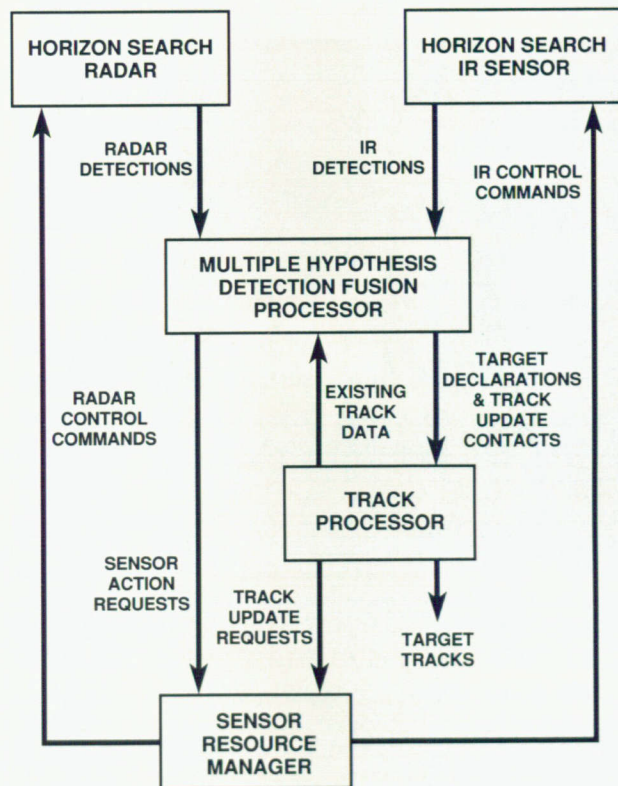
HORIZON SEARCH RADAR

HORIZON SEARCH IR SENSOR

RADAR DETECTIONS

IR DETECTIONS

IR CONTROL COMMANDS

MULTIPLE HYPOTHESIS DETECTION FUSION PROCESSOR

RADAR CONTROL COMMANDS

EXISTING TRACK DATA

TARGET DECLARATIONS & TRACK UPDATE CONTACTS

TRACK PROCESSOR

SENSOR ACTION REQUESTS

TRACK UPDATE REQUESTS

TARGET TRACKS

SENSOR RESOURCE MANAGER